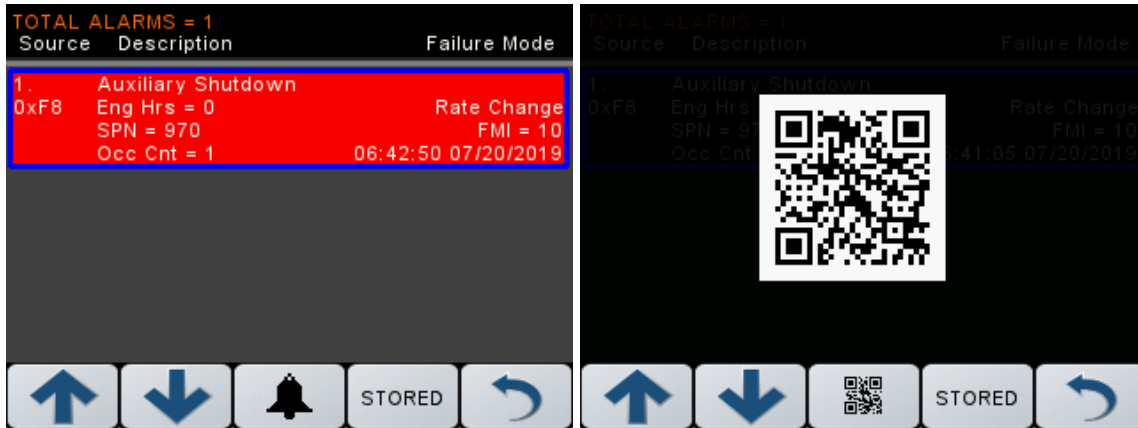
TOTAL ALARMS = 1
Source Description Failure Mode

1. Auxiliary Shutdown
0xF8 Eng Hrs = 0 Rate Change
SPN = 970 FMI = 10
Occ Cnt = 1 06:42:50 07/20/2019

STORED

TOTAL ALARMS = 1
Source Description Failure Mode

1. Auxiliary Shutdown
0xF8 Eng Hrs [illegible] Rate Change
SPN = 97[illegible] FMI = 10
Occ Cnt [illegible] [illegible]:41:05 07/20/2019

STORED